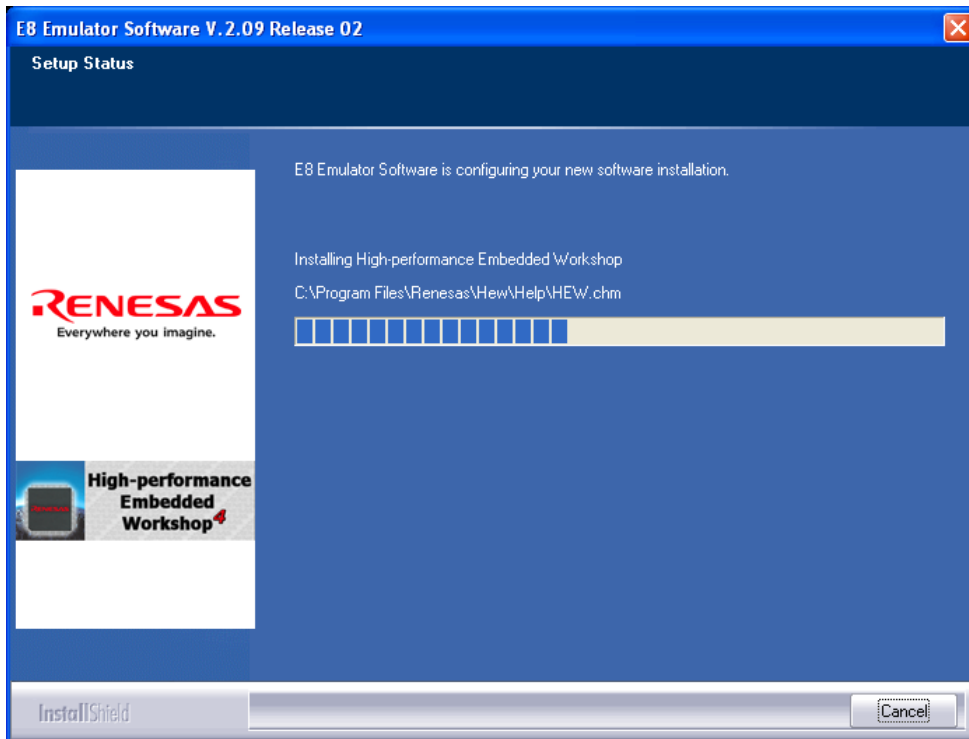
E8 Emulator Software V.2.09 Release 02

Setup Status

E8 Emulator Software is configuring your new software installation.

RENESAS
Everywhere you imagine.

Installing High-performance Embedded Workshop

C:\Program Files\Renesas\Hew\Help\HEW.chm

High-performance Embedded Workshop4

InstallShield

Cancel